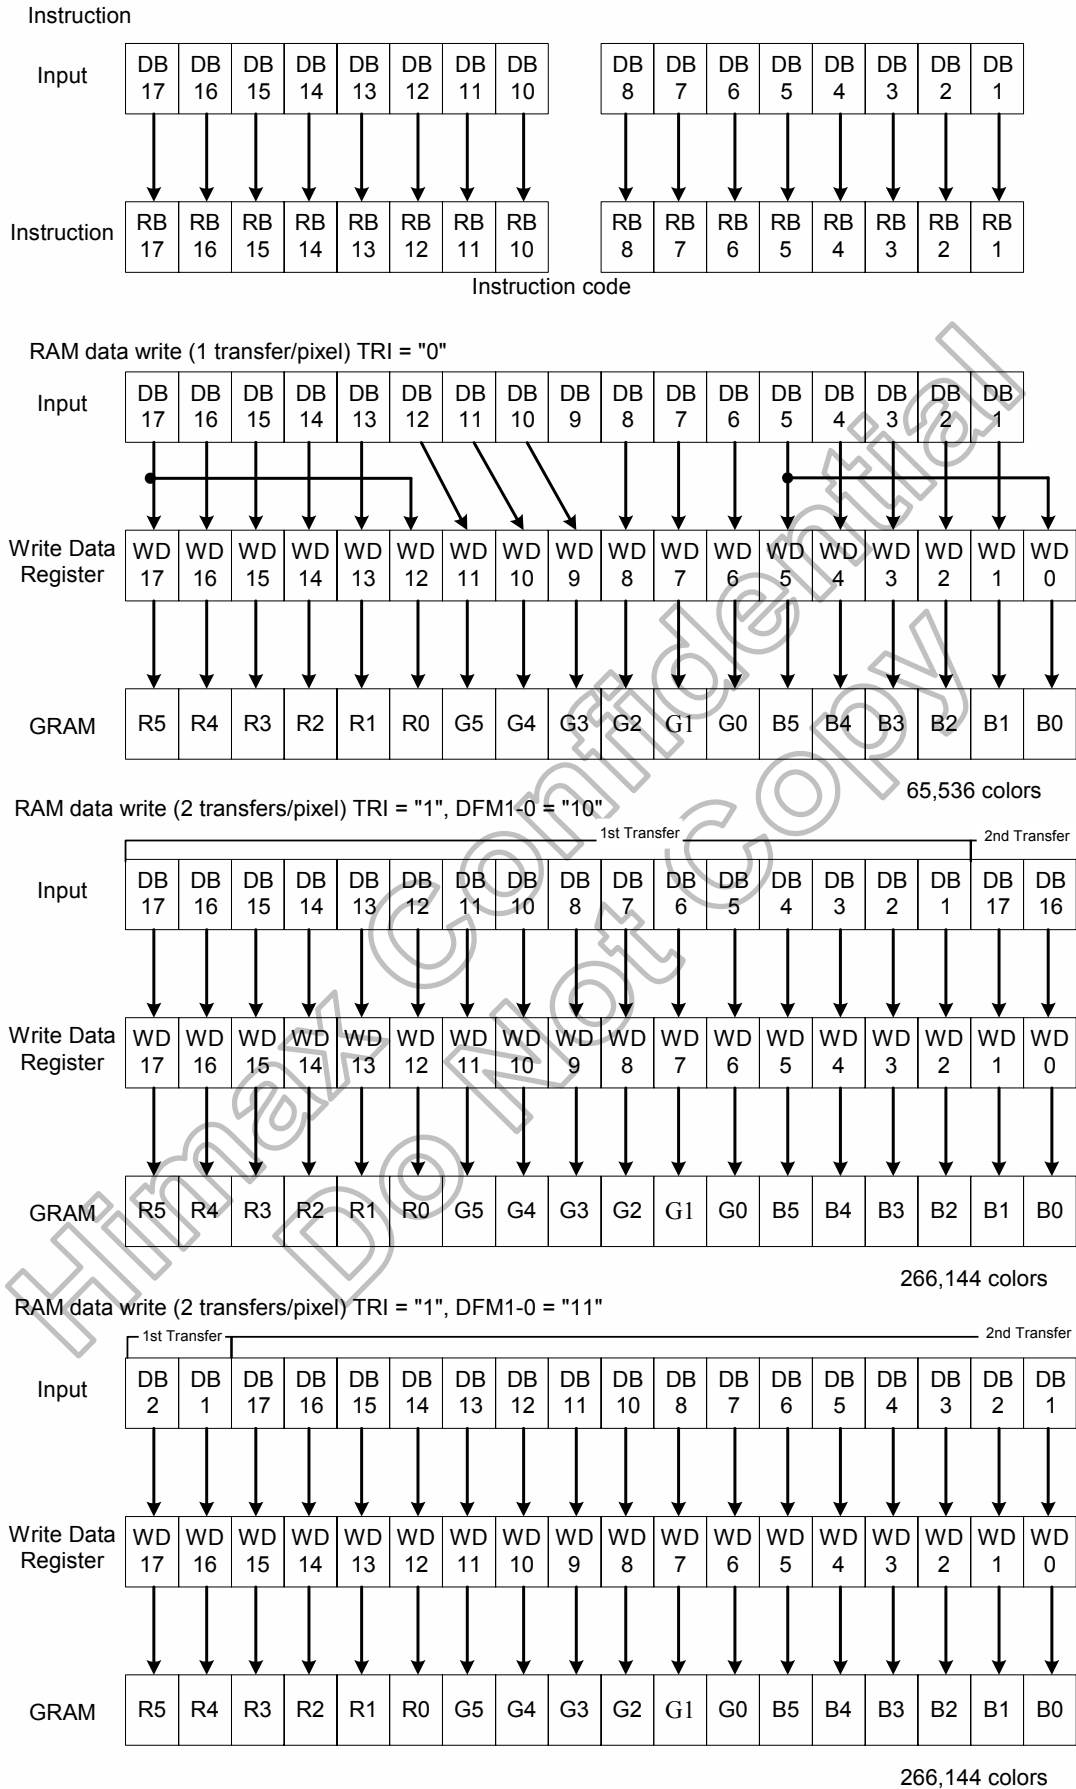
Instruction

| Input | DB 17 | DB 16 | DB 15 | DB 14 | DB 13 | DB 12 | DB 11 | DB 10 | DB 8 | DB 7 | DB 6 | DB 5 | DB 4 | DB 3 | DB 2 | DB 1 |
|---|---|---|---|---|---|---|---|---|---|---|---|---|---|---|---|---|
| Instruction | RB 17 | RB 16 | RB 15 | RB 14 | RB 13 | RB 12 | RB 11 | RB 10 | RB 8 | RB 7 | RB 6 | RB 5 | RB 4 | RB 3 | RB 2 | RB 1 |

Instruction code

RAM data write (1 transfer/pixel) TRI = "0"

| Input | DB 17 | DB 16 | DB 15 | DB 14 | DB 13 | DB 12 | DB 11 | DB 10 | DB 9 | DB 8 | DB 7 | DB 6 | DB 5 | DB 4 | DB 3 | DB 2 | DB 1 |
|---|---|---|---|---|---|---|---|---|---|---|---|---|---|---|---|---|---|

| Write Data Register | WD 17 | WD 16 | WD 15 | WD 14 | WD 13 | WD 12 | WD 11 | WD 10 | WD 9 | WD 8 | WD 7 | WD 6 | WD 5 | WD 4 | WD 3 | WD 2 | WD 1 | WD 0 |
|---|---|---|---|---|---|---|---|---|---|---|---|---|---|---|---|---|---|---|
| GRAM | R5 | R4 | R3 | R2 | R1 | R0 | G5 | G4 | G3 | G2 | G1 | G0 | B5 | B4 | B3 | B2 | B1 | B0 |

65,536 colors

RAM data write (2 transfers/pixel) TRI = "1", DFM1-0 = "10"

1st Transfer 2nd Transfer

| Input | DB 17 | DB 16 | DB 15 | DB 14 | DB 13 | DB 12 | DB 11 | DB 10 | DB 8 | DB 7 | DB 6 | DB 5 | DB 4 | DB 3 | DB 2 | DB 1 | DB 17 | DB 16 |
|---|---|---|---|---|---|---|---|---|---|---|---|---|---|---|---|---|---|---|
| Write Data Register | WD 17 | WD 16 | WD 15 | WD 14 | WD 13 | WD 12 | WD 11 | WD 10 | WD 9 | WD 8 | WD 7 | WD 6 | WD 5 | WD 4 | WD 3 | WD 2 | WD 1 | WD 0 |
| GRAM | R5 | R4 | R3 | R2 | R1 | R0 | G5 | G4 | G3 | G2 | G1 | G0 | B5 | B4 | B3 | B2 | B1 | B0 |

266,144 colors

RAM data write (2 transfers/pixel) TRI = "1", DFM1-0 = "11"

1st Transfer 2nd Transfer

| Input | DB 2 | DB 1 | DB 17 | DB 16 | DB 15 | DB 14 | DB 13 | DB 12 | DB 11 | DB 10 | DB 8 | DB 7 | DB 6 | DB 5 | DB 4 | DB 3 | DB 2 | DB 1 |
|---|---|---|---|---|---|---|---|---|---|---|---|---|---|---|---|---|---|---|
| Write Data Register | WD 17 | WD 16 | WD 15 | WD 14 | WD 13 | WD 12 | WD 11 | WD 10 | WD 9 | WD 8 | WD 7 | WD 6 | WD 5 | WD 4 | WD 3 | WD 2 | WD 1 | WD 0 |
| GRAM | R5 | R4 | R3 | R2 | R1 | R0 | G5 | G4 | G3 | G2 | G1 | G0 | B5 | B4 | B3 | B2 | B1 | B0 |

266,144 colors

Himax Confidential
Do Not Copy